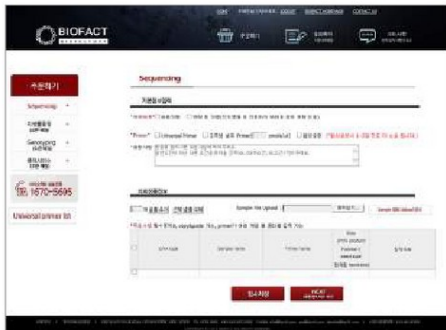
HOME | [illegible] | LOGOUT | BIOFACT HOMEPAGE | CONTACT US

BIOFACT

주문하기

Sequencing

주문하기

Sequencing

Genotyping

1670-5695

Universal primer list

Sequencing

Primer
Universal Primer
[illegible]

Sample file Upload

Sample 정보 Upload 양식

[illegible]

Sample Name
Primer Name

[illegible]

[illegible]